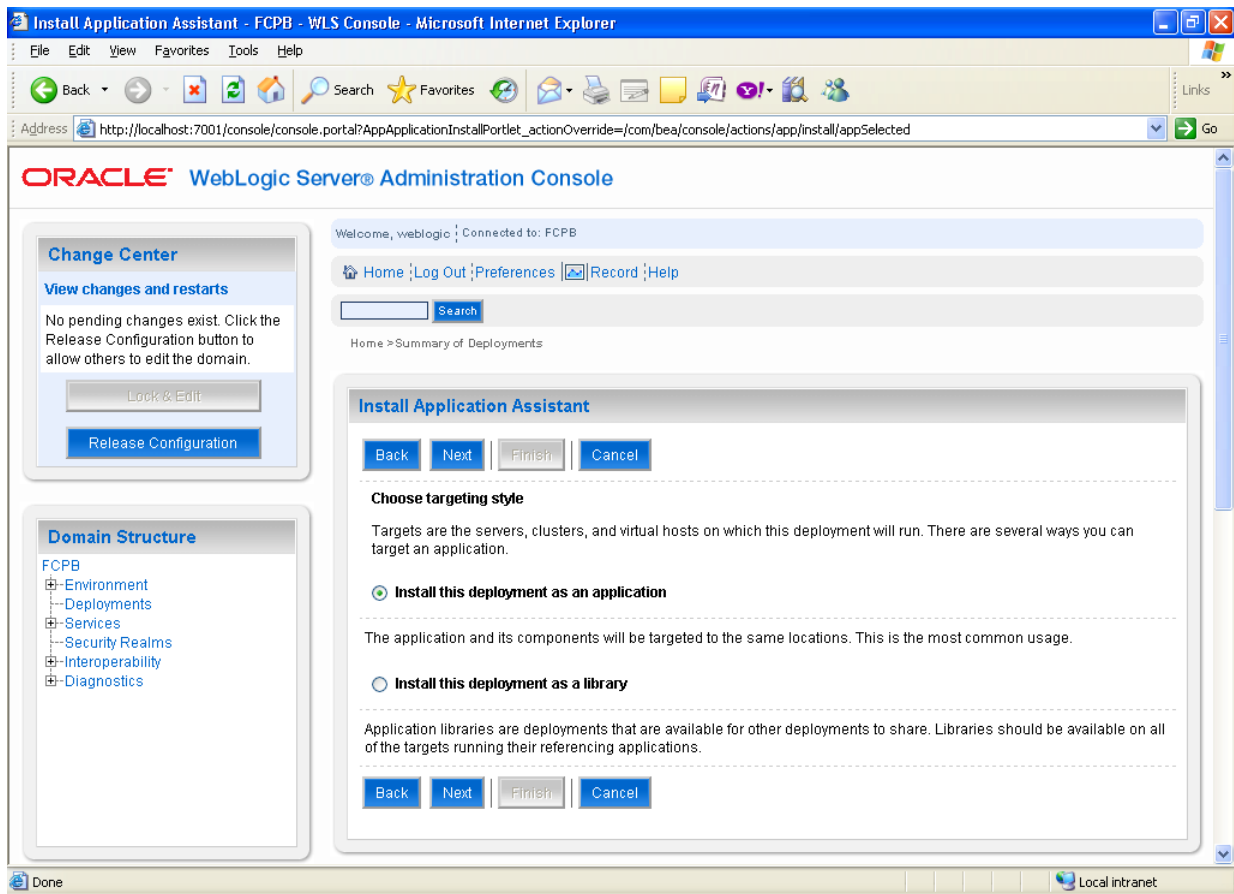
Install Application Assistant - FCPB - WLS Console - Microsoft Internet Explorer

File Edit View Favorites Tools Help

Back Search Favorites Links

Address http://localhost:7001/console/console.portal?AppApplicationInstallPortlet_actionOverride=/com/bea/console/actions/app/install/appSelected Go

ORACLE WebLogic Server® Administration Console

Change Center

View changes and restarts

No pending changes exist. Click the Release Configuration button to allow others to edit the domain.

Lock & Edit

Release Configuration

Domain Structure

FCPB
Environment
Deployments
Services
Security Realms
Interoperability
Diagnostics

Welcome, weblogic Connected to: FCPB

Home Log Out Preferences Record Help

Search

Home >Summary of Deployments

Install Application Assistant

Back Next Finish Cancel

Choose targeting style

Targets are the servers, clusters, and virtual hosts on which this deployment will run. There are several ways you can target an application.

Install this deployment as an application

The application and its components will be targeted to the same locations. This is the most common usage.

Install this deployment as a library

Application libraries are deployments that are available for other deployments to share. Libraries should be available on all of the targets running their referencing applications.

Back Next Finish Cancel

Done

Local intranet